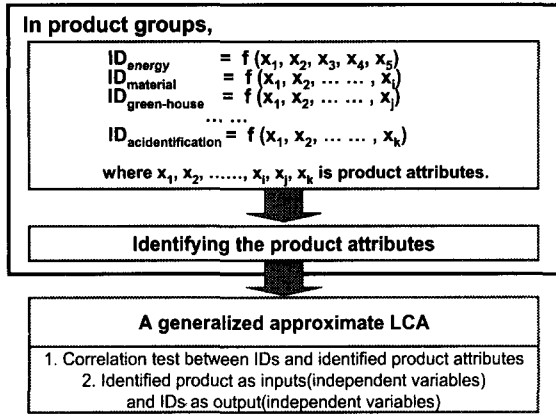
In product groups,

$ID_{energy} = f(x_1, x_2, x_3, x_4, x_5)$
$ID_{material} = f(x_1, x_2, \dots\dots, x_i)$
$ID_{green\text{-}house} = f(x_1, x_2, \dots\dots, x_j)$
… …
$ID_{acidentification} = f(x_1, x_2, \dots\dots, x_k)$

where $x_1, x_2, \dots\dots, x_i, x_j, x_k$ is product attributes.

Identifying the product attributes

A generalized approximate LCA

1. Correlation test between IDs and identified product attributes
2. Identified product as inputs(independent variables) and IDs as output(independent variables)